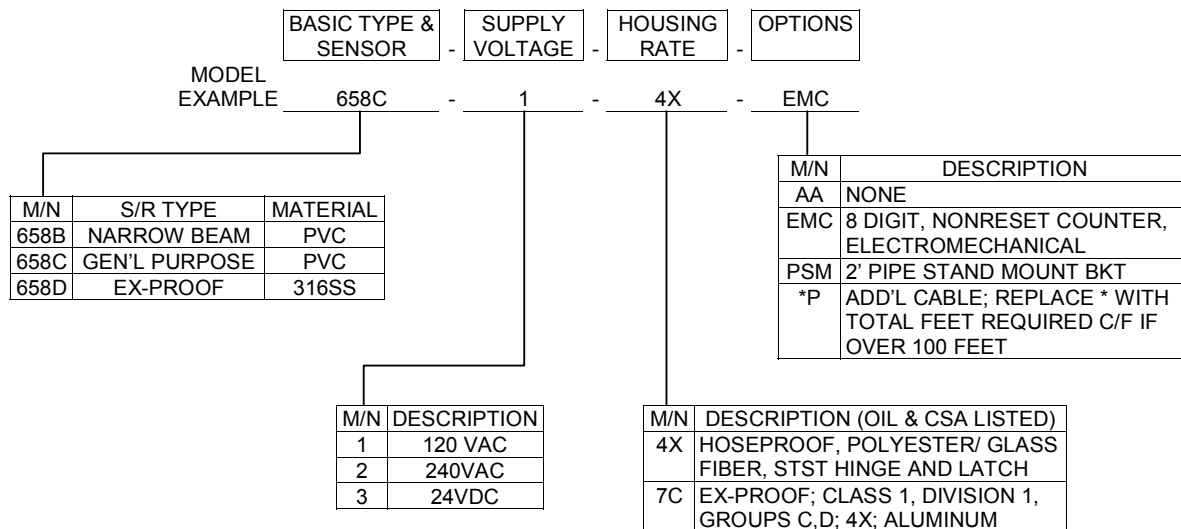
BASIC TYPE & SENSOR - SUPPLY VOLTAGE - HOUSING RATE - OPTIONS

MODEL EXAMPLE 658C - 1 - 4X - EMC

| M/N | DESCRIPTION |
|---|---|
| AA | NONE |
| EMC | 8 DIGIT, NONRESET COUNTER, ELECTROMECHANICAL |
| PSM | 2' PIPE STAND MOUNT BKT |
| *P | ADD'L CABLE; REPLACE * WITH TOTAL FEET REQUIRED C/F IF OVER 100 FEET |

| M/N | S/R TYPE | MATERIAL |
|---|---|---|
| 658B | NARROW BEAM | PVC |
| 658C | GEN'L PURPOSE | PVC |
| 658D | EX-PROOF | 316SS |

| M/N | DESCRIPTION |
|---|---|
| 1 | 120 VAC |
| 2 | 240VAC |
| 3 | 24VDC |

| M/N | DESCRIPTION (OIL & CSA LISTED) |
|---|---|
| 4X | HOSEPROOF, POLYESTER/ GLASS FIBER, STST HINGE AND LATCH |
| 7C | EX-PROOF; CLASS 1, DIVISION 1, GROUPS C,D; 4X; ALUMINUM |